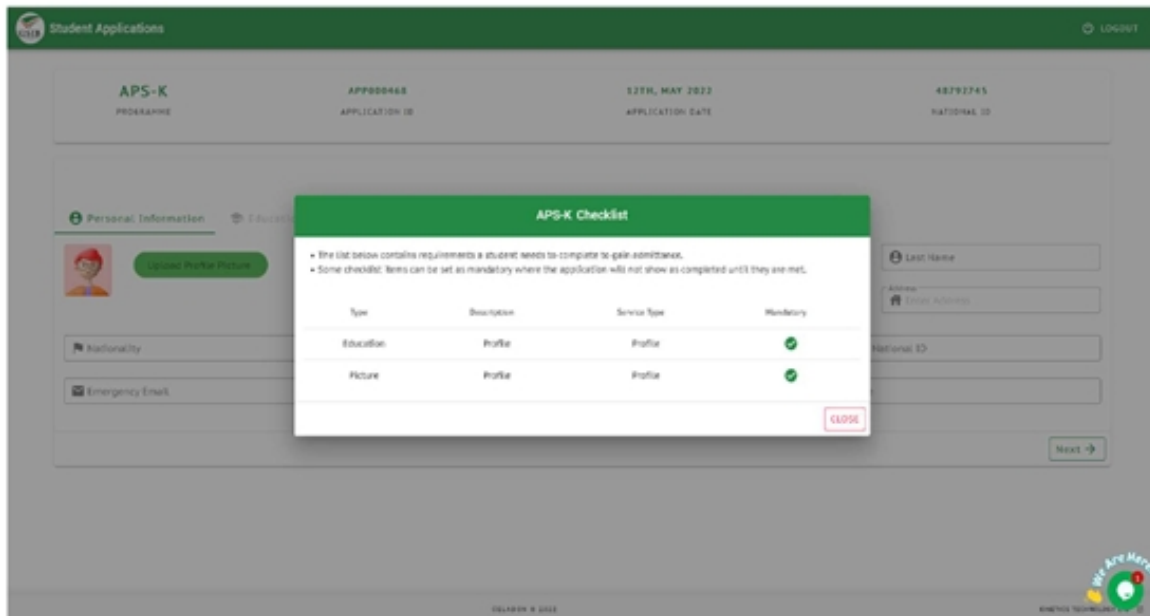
Student Applications

LOGOUT

APS-K
PROGRAMME

APP000468
APPLICATION ID

12TH, MAY 2022
APPLICATION DATE

48792745
NATIONAL ID

Personal Information

Educati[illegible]

Upload Profile Picture

Last Name

Address
Enter Address

Nationality

National ID

Emergency Email

Next

APS-K Checklist

• The list below contains requirements a student needs to complete to gain admittance.
• Some checklist items can be set as mandatory where the application will not show as completed until they are met.

| Type | Description | Service Type | Mandatory |
|---|---|---|---|
| Education | Profile | Profile | |
| Picture | Profile | Profile | |

CLOSE

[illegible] © 2022

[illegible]

We Are Here